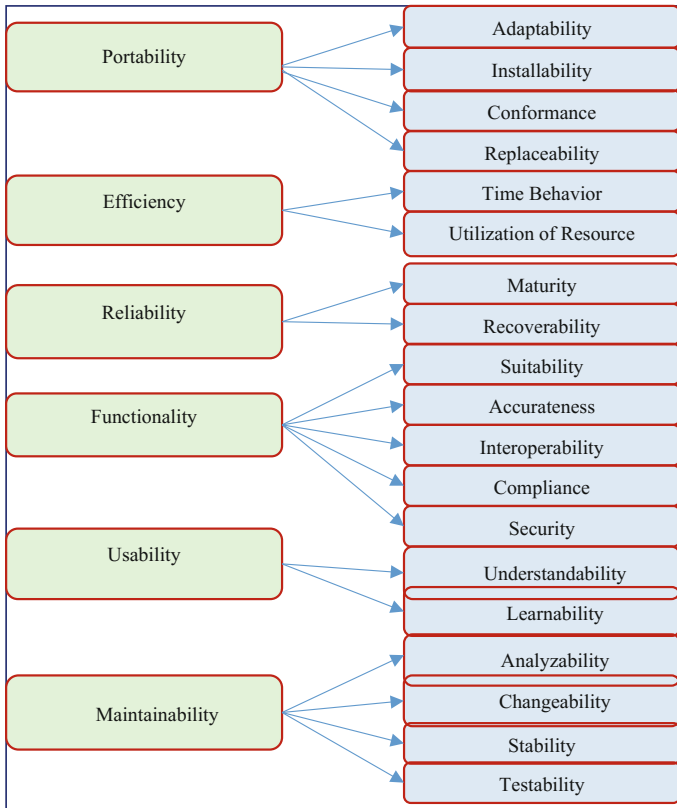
Portability
Adaptability
Installability
Conformance
Replaceability
Efficiency
Time Behavior
Utilization of Resource
Reliability
Maturity
Recoverability
Functionality
Suitability
Accurateness
Interoperability
Compliance
Security
Usability
Understandability
Learnability
Maintainability
Analyzability
Changeability
Stability
Testability